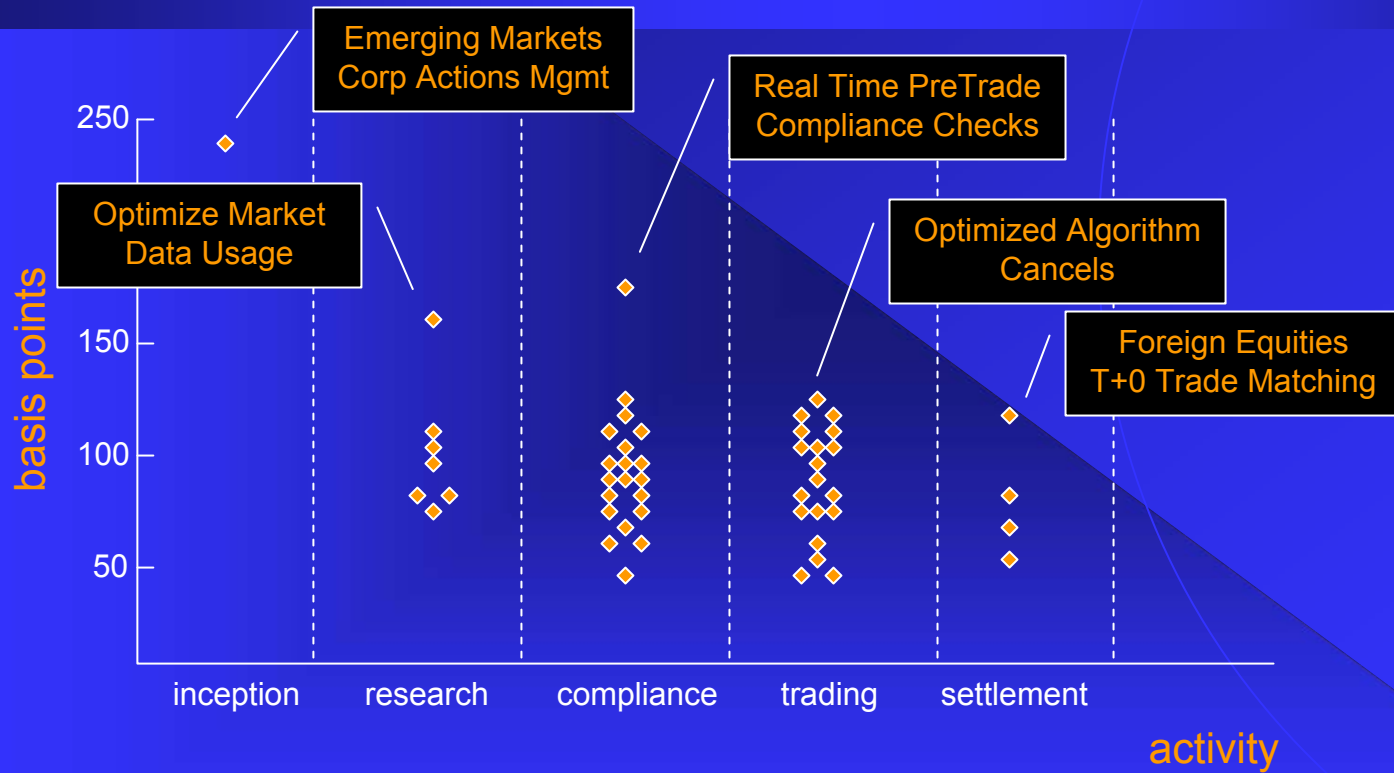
Emerging Markets Corp Actions Mgmt

Real Time PreTrade Compliance Checks

Optimize Market Data Usage

Optimized Algorithm Cancels

Foreign Equities T+0 Trade Matching

250

150

100

50

basis points

inception

research

compliance

trading

settlement

activity